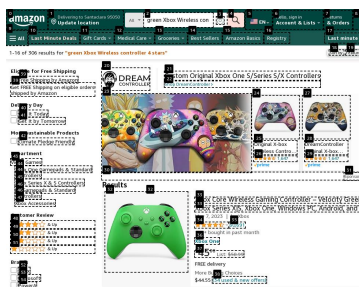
amazon
Delivering to Sunnyvale 95050
Update location
All
green Xbox Wireless con
EN
ello, sign in
Account & Lists
& Orders
All
Last Minute Deals
Gift Cards
Medical Care
Groceries
Best Sellers
Amazon Basics
Registry
Last minute
1-16 of 306 results for "green Xbox Wireless controller 4 stars"
Eligible for Free Shipping
Get FREE Shipping on eligible orders
Shipped by Amazon
Delivery Day
Get It Today
Get It by Tomorrow
More Sustainable Products
Climate Pledge Friendly
Brand
Xbox Gamepads & Standard
Series X & S Controllers
Gamepads & Standard
Xbox
Customer Review
& Up
& Up
& Up
& Up
DREAM CONTROLLER
Custom Original Xbox One S/Series S/X Controllers
Original X-box
Wireless Contro...
DreamController
Original X-box
Results
Xbox Core Wireless Gaming Controller – Velocity Green
Xbox Series X|S, Xbox One, Windows PC, Android, and
bought in past month
Xbox One
FREE delivery
More Buying Choices
$44.55 (30 used & new offers)
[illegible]